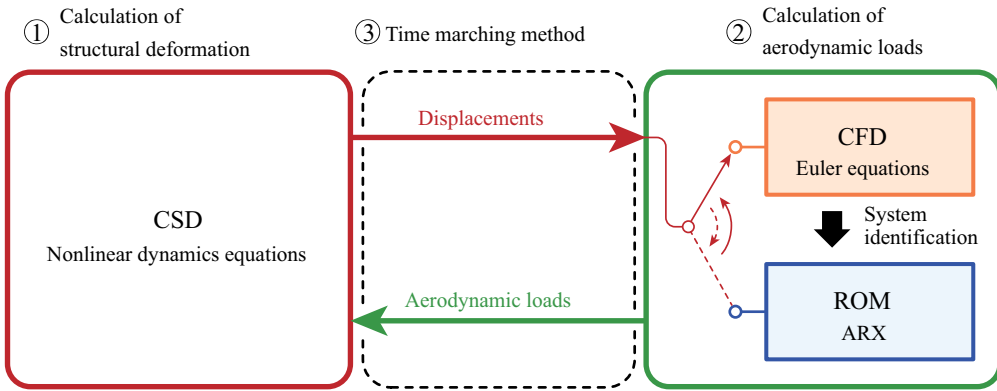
① Calculation of structural deformation

③ Time marching method

② Calculation of aerodynamic loads

CSD
Nonlinear dynamics equations

Displacements

Aerodynamic loads

CFD
Euler equations

System identification

ROM
ARX